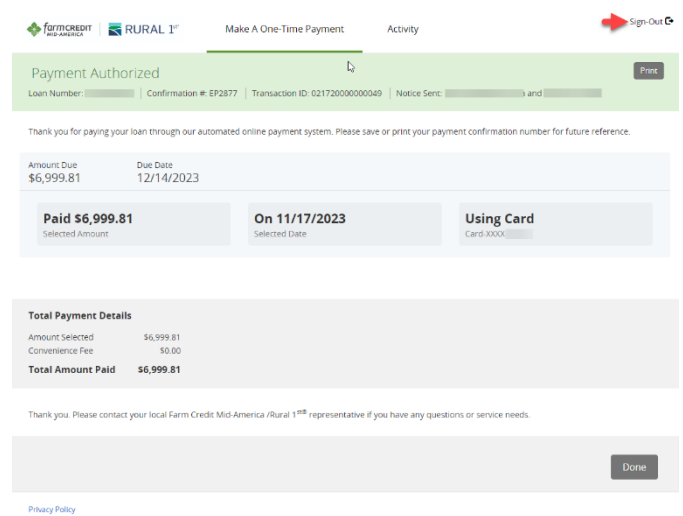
farmCREDIT MID-AMERICA | RURAL 1st

Make A One-Time Payment

Activity

Sign-Out

Payment Authorized

Print

Loan Number: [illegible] | Confirmation #: EP2877 | Transaction ID: 021720000000049 | Notice Sent: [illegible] and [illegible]

Thank you for paying your loan through our automated online payment system. Please save or print your payment confirmation number for future reference.

Amount Due
$6,999.81

Due Date
12/14/2023

Paid $6,999.81
Selected Amount

On 11/17/2023
Selected Date

Using Card
Card-XXXX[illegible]

Total Payment Details

| | |
|---|---|
| Amount Selected | $6,999.81 |
| Convenience Fee | $0.00 |
| Total Amount Paid | $6,999.81 |

Thank you. Please contact your local Farm Credit Mid-America /Rural 1st representative if you have any questions or service needs.

Done

Privacy Policy